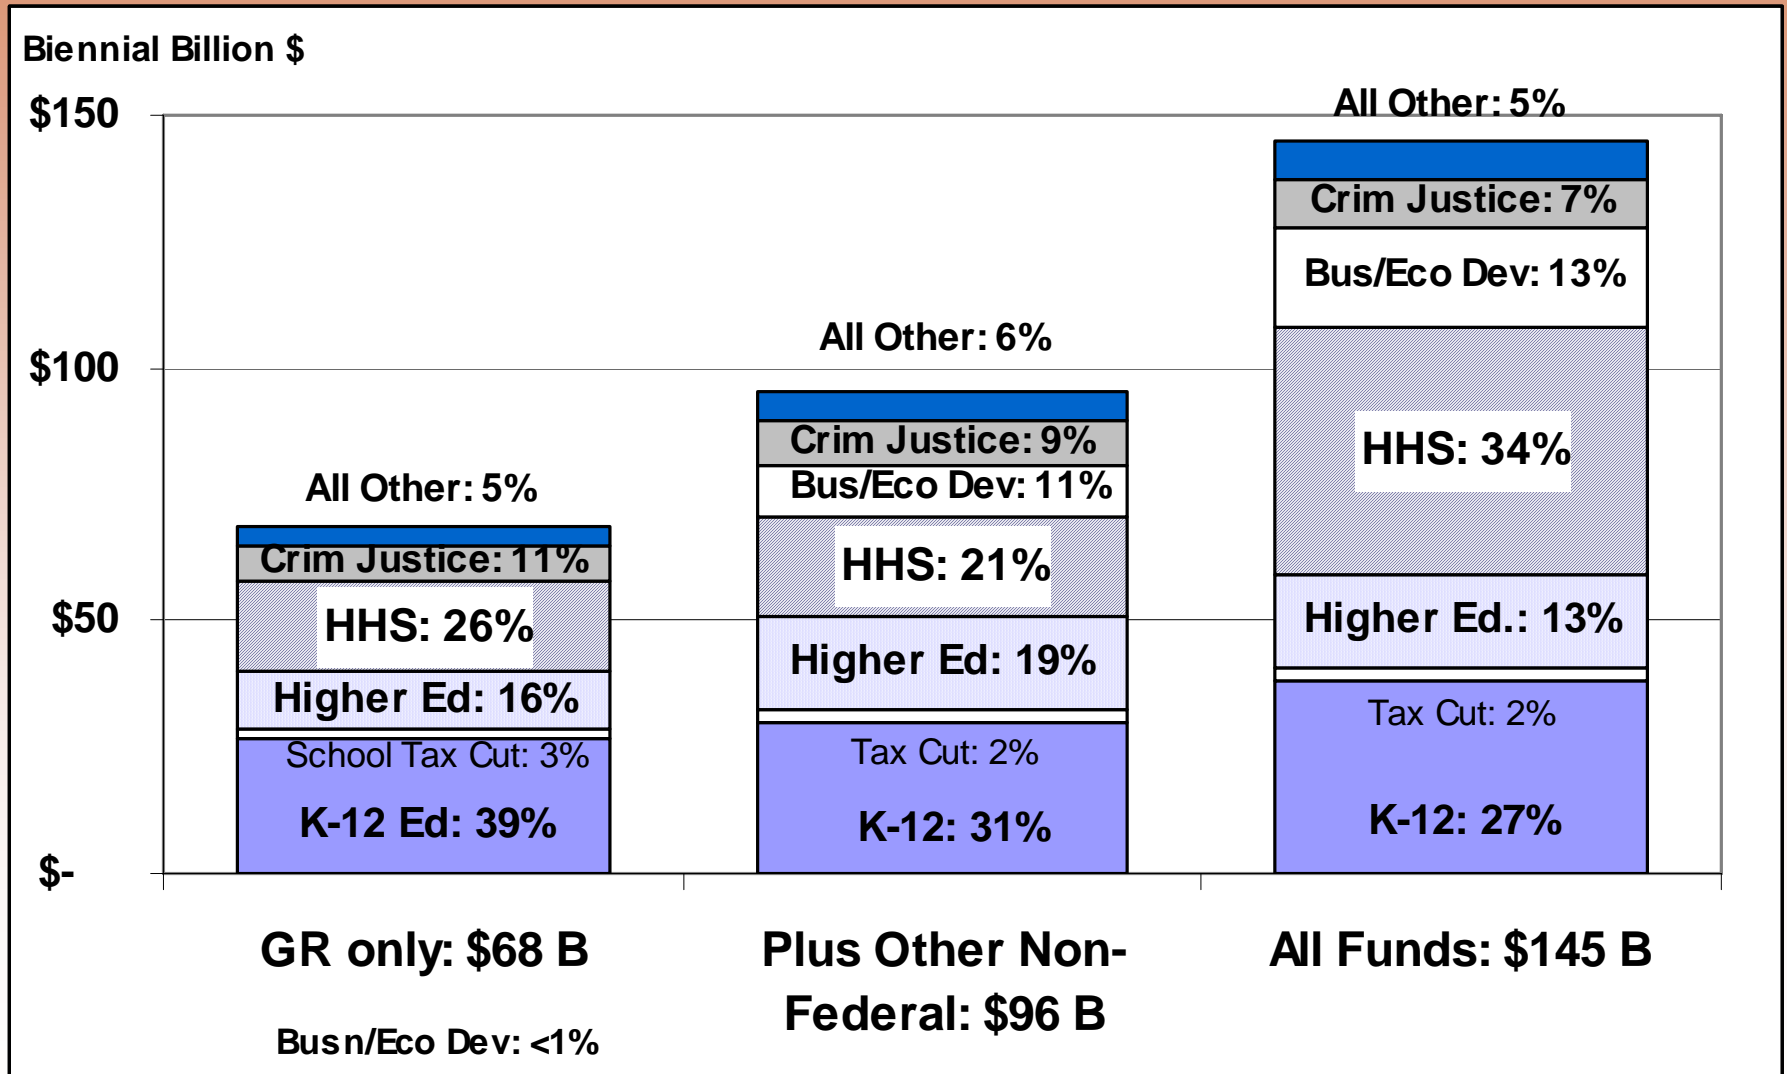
Biennial Billion $

$150
$100
$50
$-

All Other: 5%
Crim Justice: 11%
HHS: 26%
Higher Ed: 16%
School Tax Cut: 3%
K-12 Ed: 39%

All Other: 6%
Crim Justice: 9%
Bus/Eco Dev: 11%
HHS: 21%
Higher Ed: 19%
Tax Cut: 2%
K-12: 31%

All Other: 5%
Crim Justice: 7%
Bus/Eco Dev: 13%
HHS: 34%
Higher Ed.: 13%
Tax Cut: 2%
K-12: 27%

GR only: $68 B
Plus Other Non-Federal: $96 B
All Funds: $145 B

Busn/Eco Dev: <1%